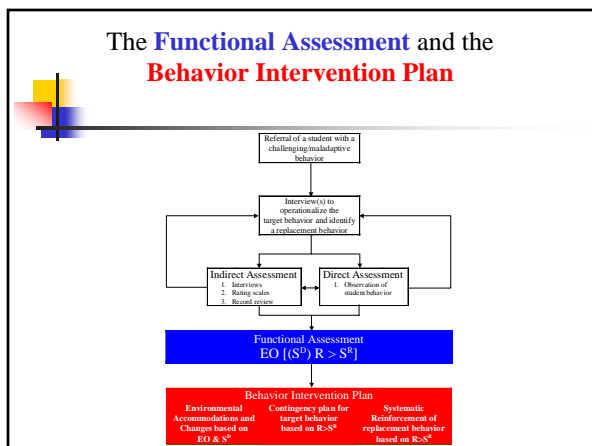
The Functional Assessment and the Behavior Intervention Plan

Referral of a student with a challenging/maladaptive behavior

Interview(s) to operationalize the target behavior and identify a replacement behavior

Indirect Assessment
1. Interviews
2. Rating scales
3. Record review

Direct Assessment
1. Observation of student behavior

Functional Assessment
EO $[(S^D)\ R > S^R]$

Behavior Intervention Plan

Environmental Accommodations and Changes based on EO & $S^D$

Contingency plan for target behavior based on $R>S^R$

Systematic Reinforcement of replacement behavior based on $R>S^R$